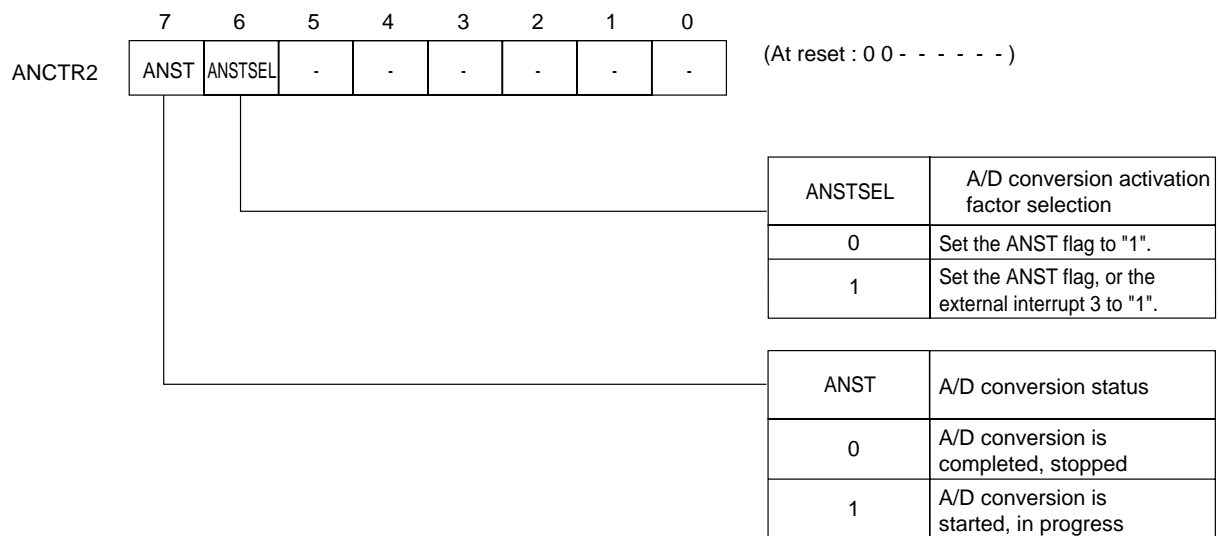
| | 7 | 6 | 5 | 4 | 3 | 2 | 1 | 0 |
|---|---|---|---|---|---|---|---|---|
| ANCTR2 | ANST | ANSTSEL | - | - | - | - | - | - |

(At reset : 0 0 - - - - - - )

| ANSTSEL | A/D conversion activation factor selection |
|---|---|
| 0 | Set the ANST flag to "1". |
| 1 | Set the ANST flag, or the external interrupt 3 to "1". |

| ANST | A/D conversion status |
|---|---|
| 0 | A/D conversion is completed, stopped |
| 1 | A/D conversion is started, in progress |